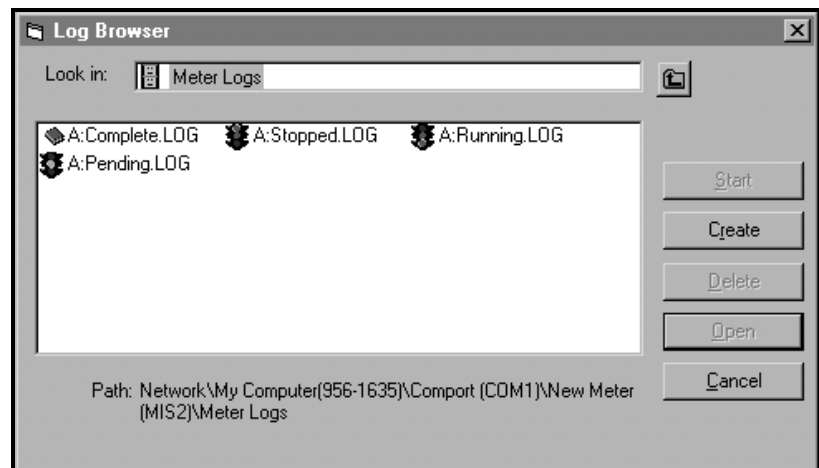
Log Browser

Look in: Meter Logs

A:Complete.LOG A:Stopped.LOG A:Running.LOG
A:Pending.LOG

Start
Create
Delete
Open
Cancel

Path: Network\My Computer(956-1635)\Comport (COM1)\New Meter (MIS2)\Meter Logs